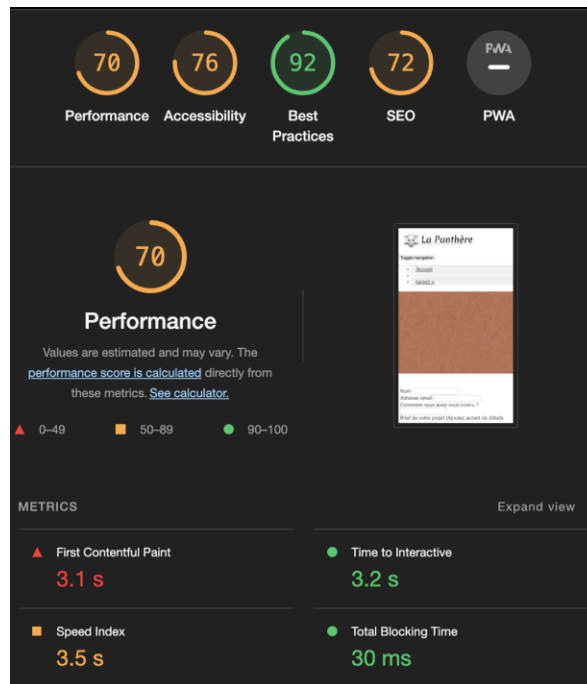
70
Performance

76
Accessibility

92
Best Practices

72
SEO

PWA
PWA

70

Performance

Values are estimated and may vary. The performance score is calculated directly from these metrics. See calculator.

0–49
50–89
90–100

La Panthère

Toggle navigation

Accueil

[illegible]

Nom
Adresse email
Comment nous avez-vous connu ?

Bref de votre projet (Ajoutez autant de détails

METRICS

Expand view

First Contentful Paint
3.1 s

Time to Interactive
3.2 s

Speed Index
3.5 s

Total Blocking Time
30 ms